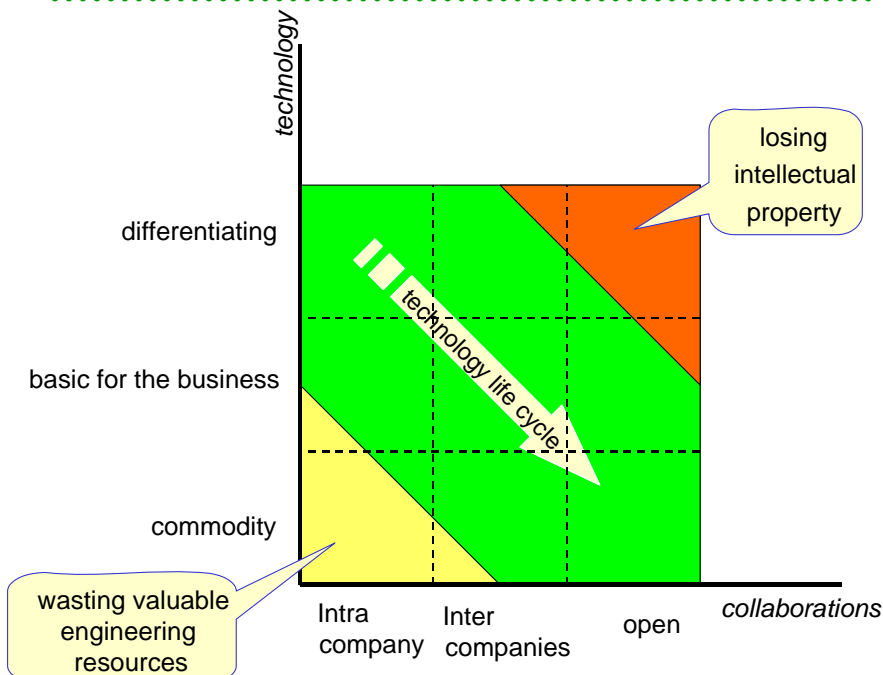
technology

losing intellectual property

differentiating

technology life cycle

basic for the business

commodity

wasting valuable engineering resources

Intra company

Inter companies

open

collaborations